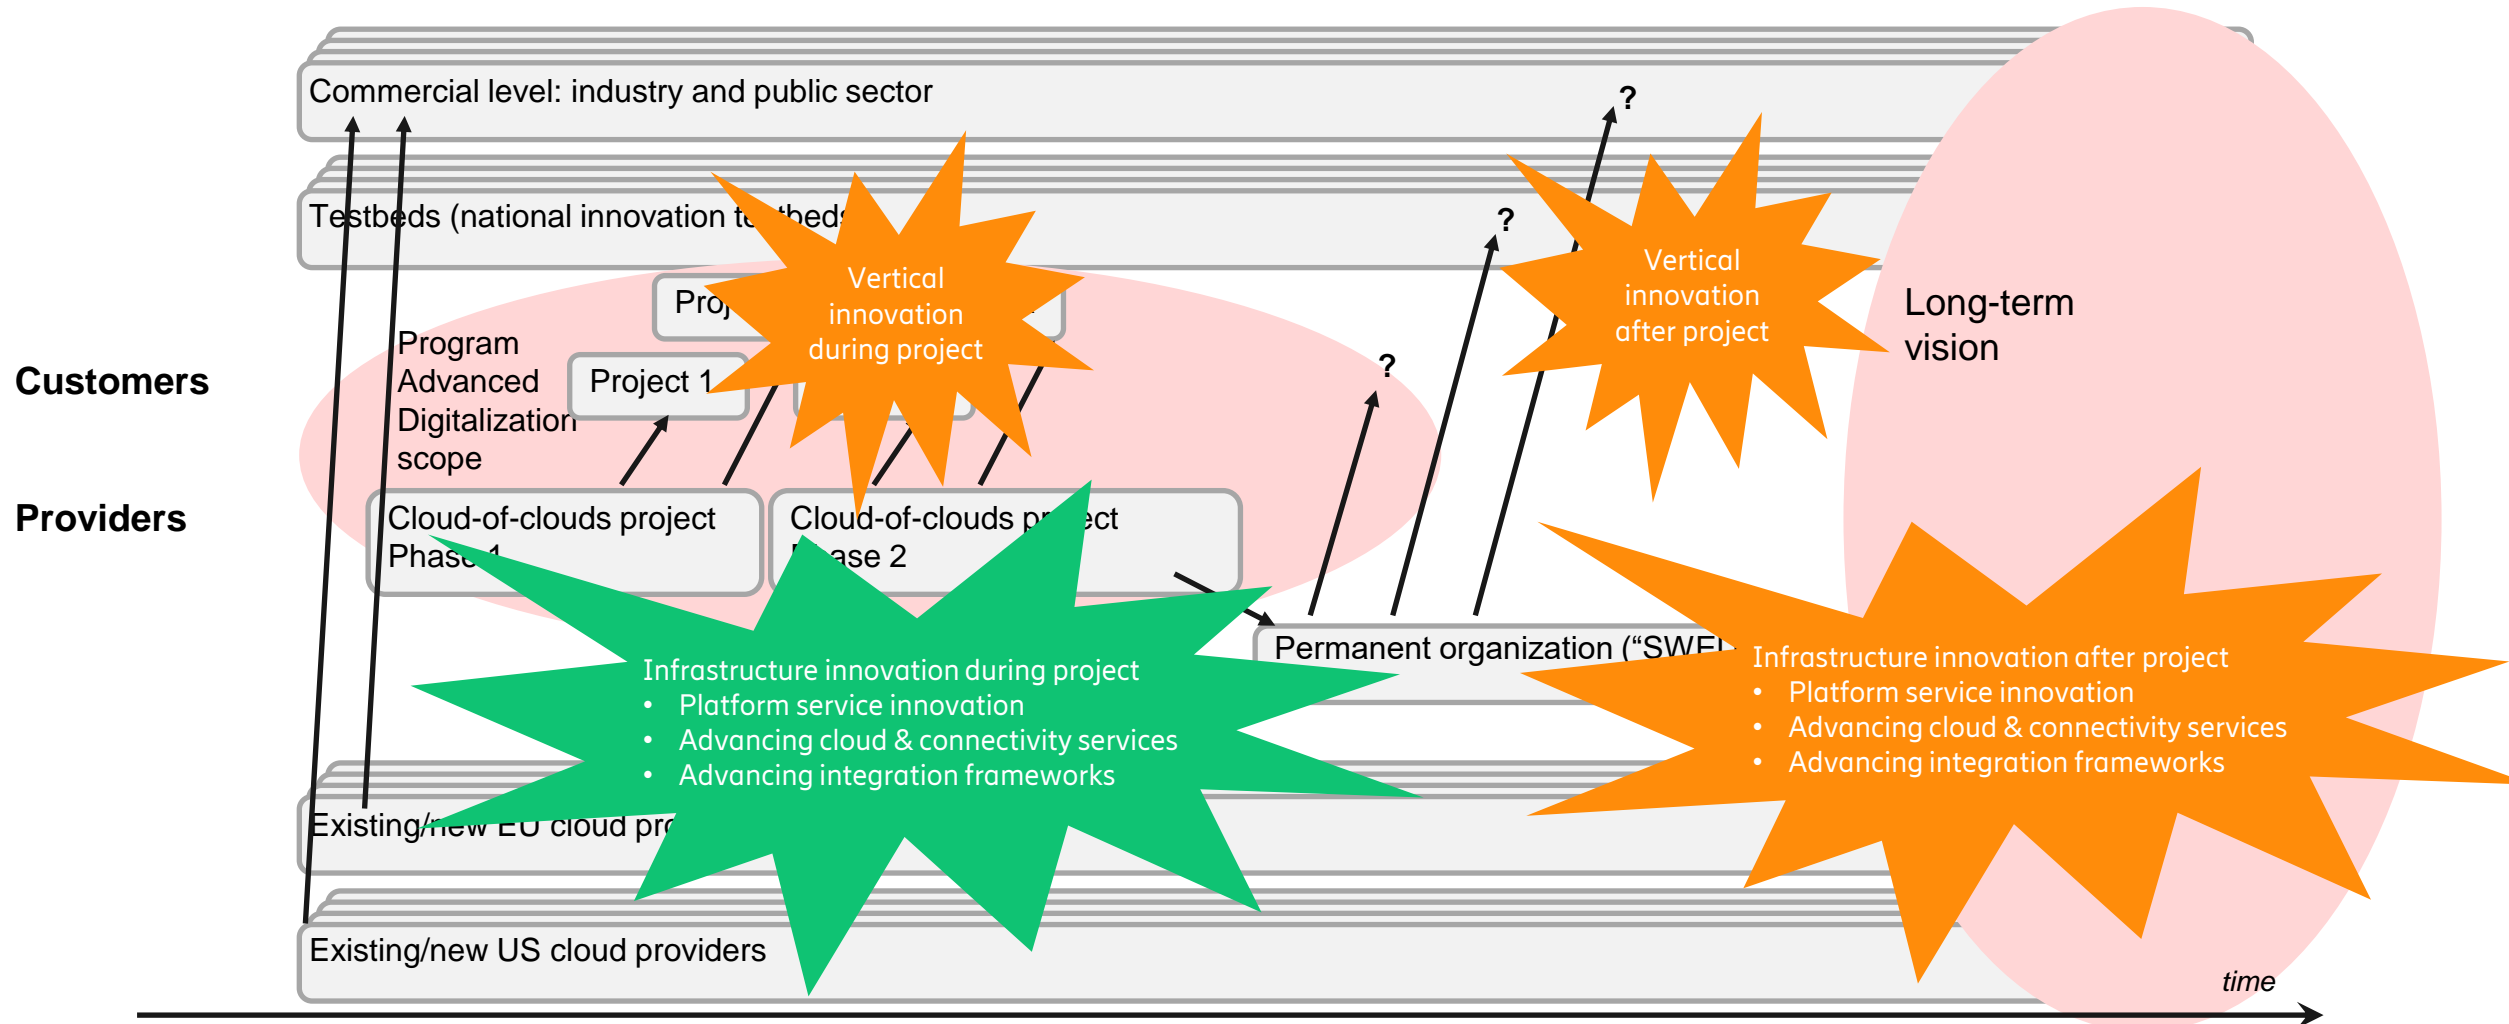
Commercial level: industry and public sector

Testbeds (national innovation te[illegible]beds

Customers

Providers

Program Advanced Digitalization scope

Proj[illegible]

Project 1

Vertical innovation during project

?

?

?

Vertical innovation after project

Long-term vision

Cloud-of-clouds project Phase 1

Cloud-of-clouds pr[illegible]ect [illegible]ase 2

Permanent organization ("SWE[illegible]

Infrastructure innovation during project
• Platform service innovation
• Advancing cloud & connectivity services
• Advancing integration frameworks

Infrastructure innovation after project
• Platform service innovation
• Advancing cloud & connectivity services
• Advancing integration frameworks

Existing/new EU cloud pr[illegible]

Existing/new US cloud providers

time